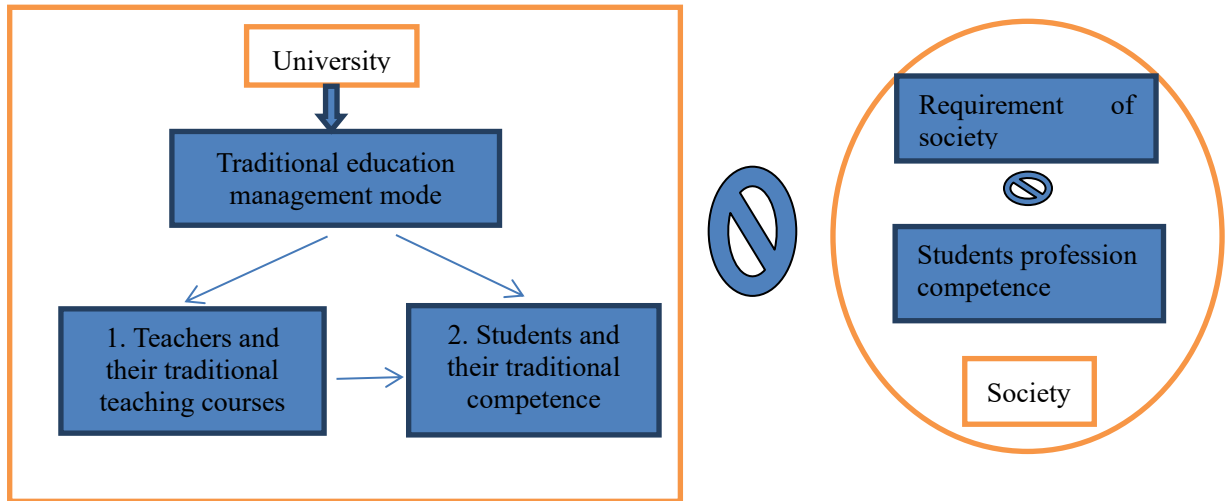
University

Traditional education management mode

1. Teachers and their traditional teaching courses

2. Students and their traditional competence

Requirement of society

Students profession competence

Society